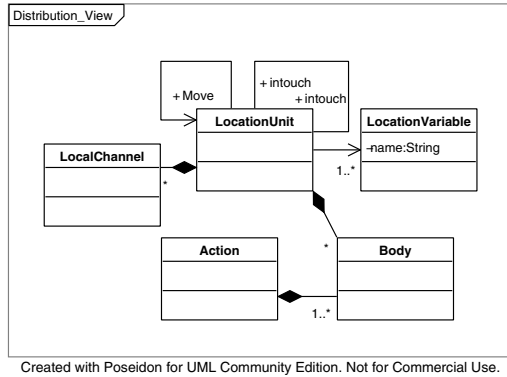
Distribution_View

+Move

+intouch
+intouch

LocationUnit

LocationVariable

-name:String

1..*

LocalChannel

*

*

Action

Body

1..*

Created with Poseidon for UML Community Edition. Not for Commercial Use.